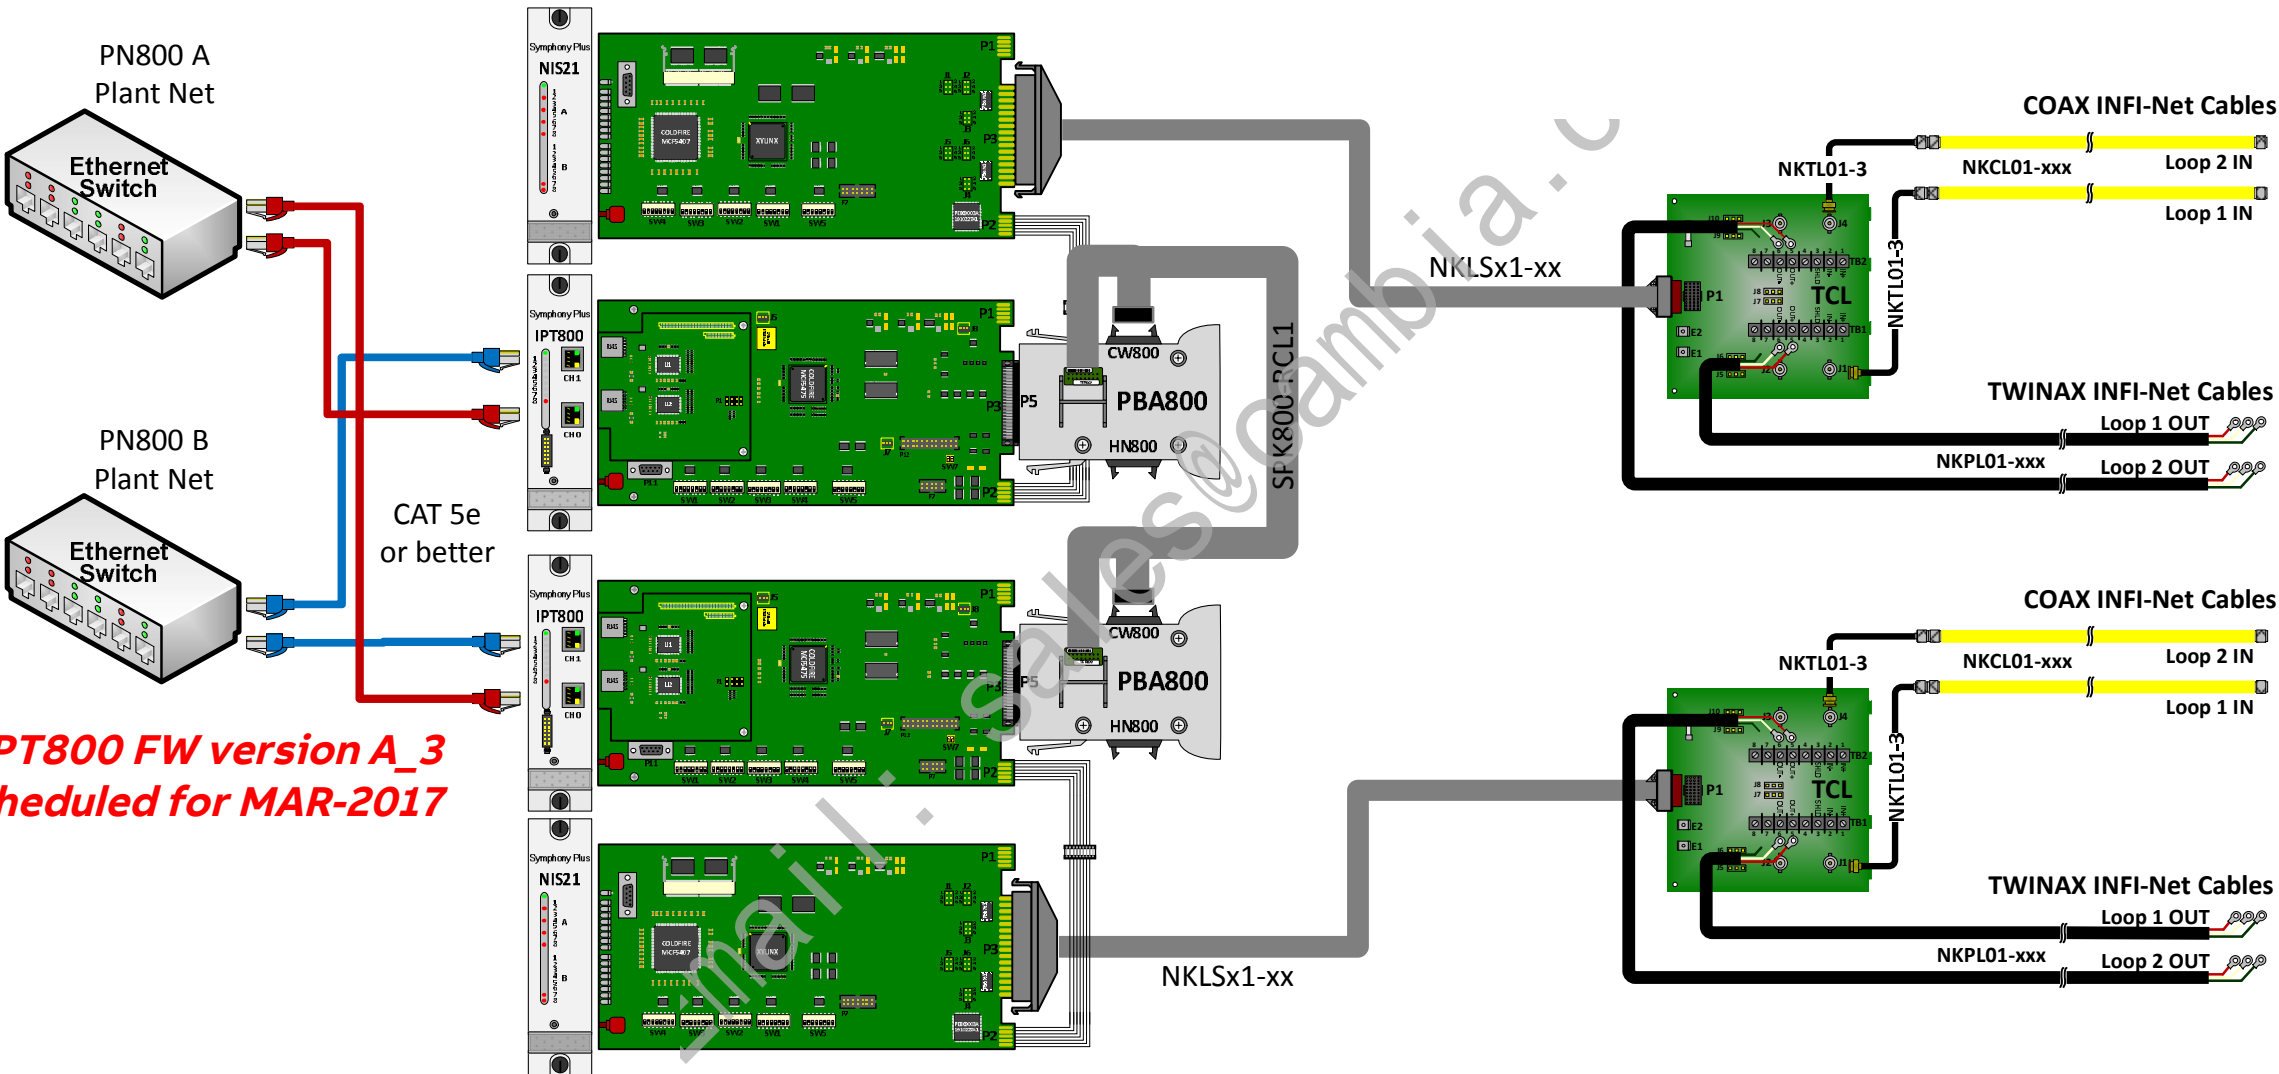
PN800 A
Plant Net

Ethernet Switch

PN800 B
Plant Net

Ethernet Switch

CAT 5e
or better

PT800 FW version A_3
heduled for MAR-2017

Symphony Plus
NIS21

Symphony Plus
IPT800
CH 1
CH 0

Symphony Plus
IPT800
CH 1
CH 0

Symphony Plus
NIS21

P1
P3
P2
P5

CW800
PBA800
HN800

CW800
PBA800
HN800

SPK800RCL1

NKLSx1-xx

NKLSx1-xx

COAX INFI-Net Cables
NKTL01-3
NKCL01-xxx
Loop 2 IN
Loop 1 IN
TCL
NKTL01-3
TWINAX INFI-Net Cables
Loop 1 OUT
NKPL01-xxx
Loop 2 OUT

COAX INFI-Net Cables
NKTL01-3
NKCL01-xxx
Loop 2 IN
Loop 1 IN
TCL
NKTL01-3
TWINAX INFI-Net Cables
Loop 1 OUT
NKPL01-xxx
Loop 2 OUT

mail: sales@amb ia.c